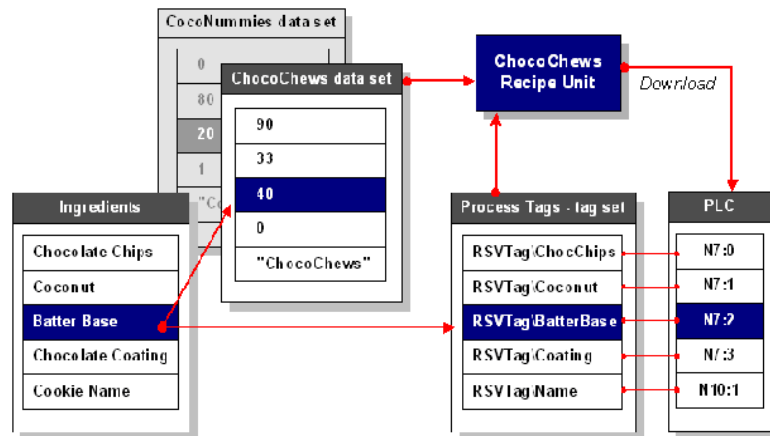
CocoNummies data set

0

80

20

1

"Co

ChocoChews data set

90

33

40

0

"ChocoChews"

ChocoChews Recipe Unit

Download

Ingredients

Chocolate Chips

Coconut

Batter Base

Chocolate Coating

Cookie Name

Process Tags - tag set

RSVTag\ChocChips

RSVTag\Coconut

RSVTag\BatterBase

RSVTag\Coating

RSVTag\Name

PLC

N7:0

N7:1

N7:2

N7:3

N10:1